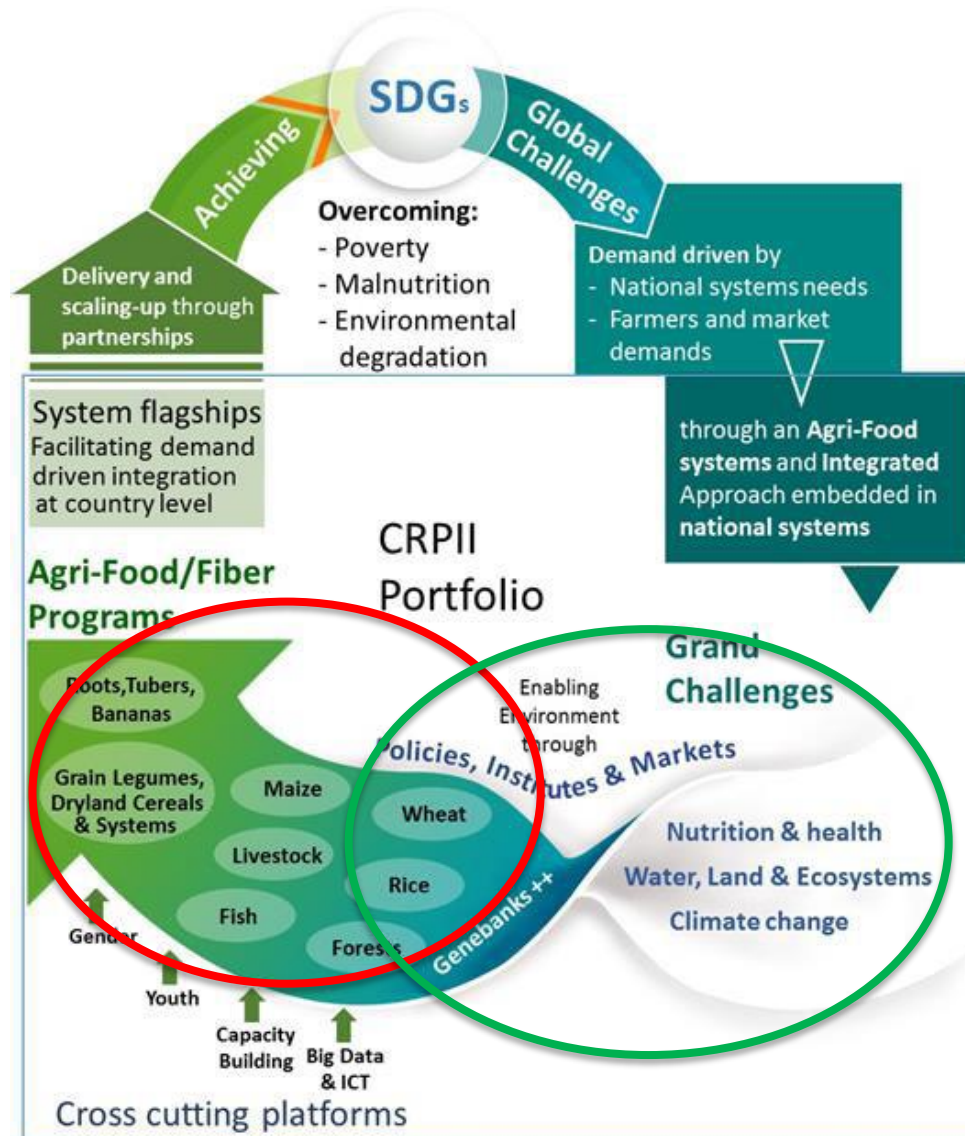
SDGs

Achieving

Global Challenges

Delivery and scaling-up through partnerships

Overcoming:
- Poverty
- Malnutrition
- Environmental degradation

Demand driven by
- National systems needs
- Farmers and market demands

System flagships
Facilitating demand driven integration at country level

through an Agri-Food systems and Integrated Approach embedded in national systems

CRPII Portfolio

Agri-Food/Fiber Programs

Grand Challenges

Roots,Tubers, Bananas

Enabling Environment through

Policies, Institutes & Markets

Grain Legumes, Dryland Cereals & Systems

Maize

Wheat

Livestock

Rice

Fish

Forests

Genebanks ++

Nutrition & health

Water, Land & Ecosystems

Climate change

Gender

Youth

Capacity Building

Big Data & ICT

Cross cutting platforms